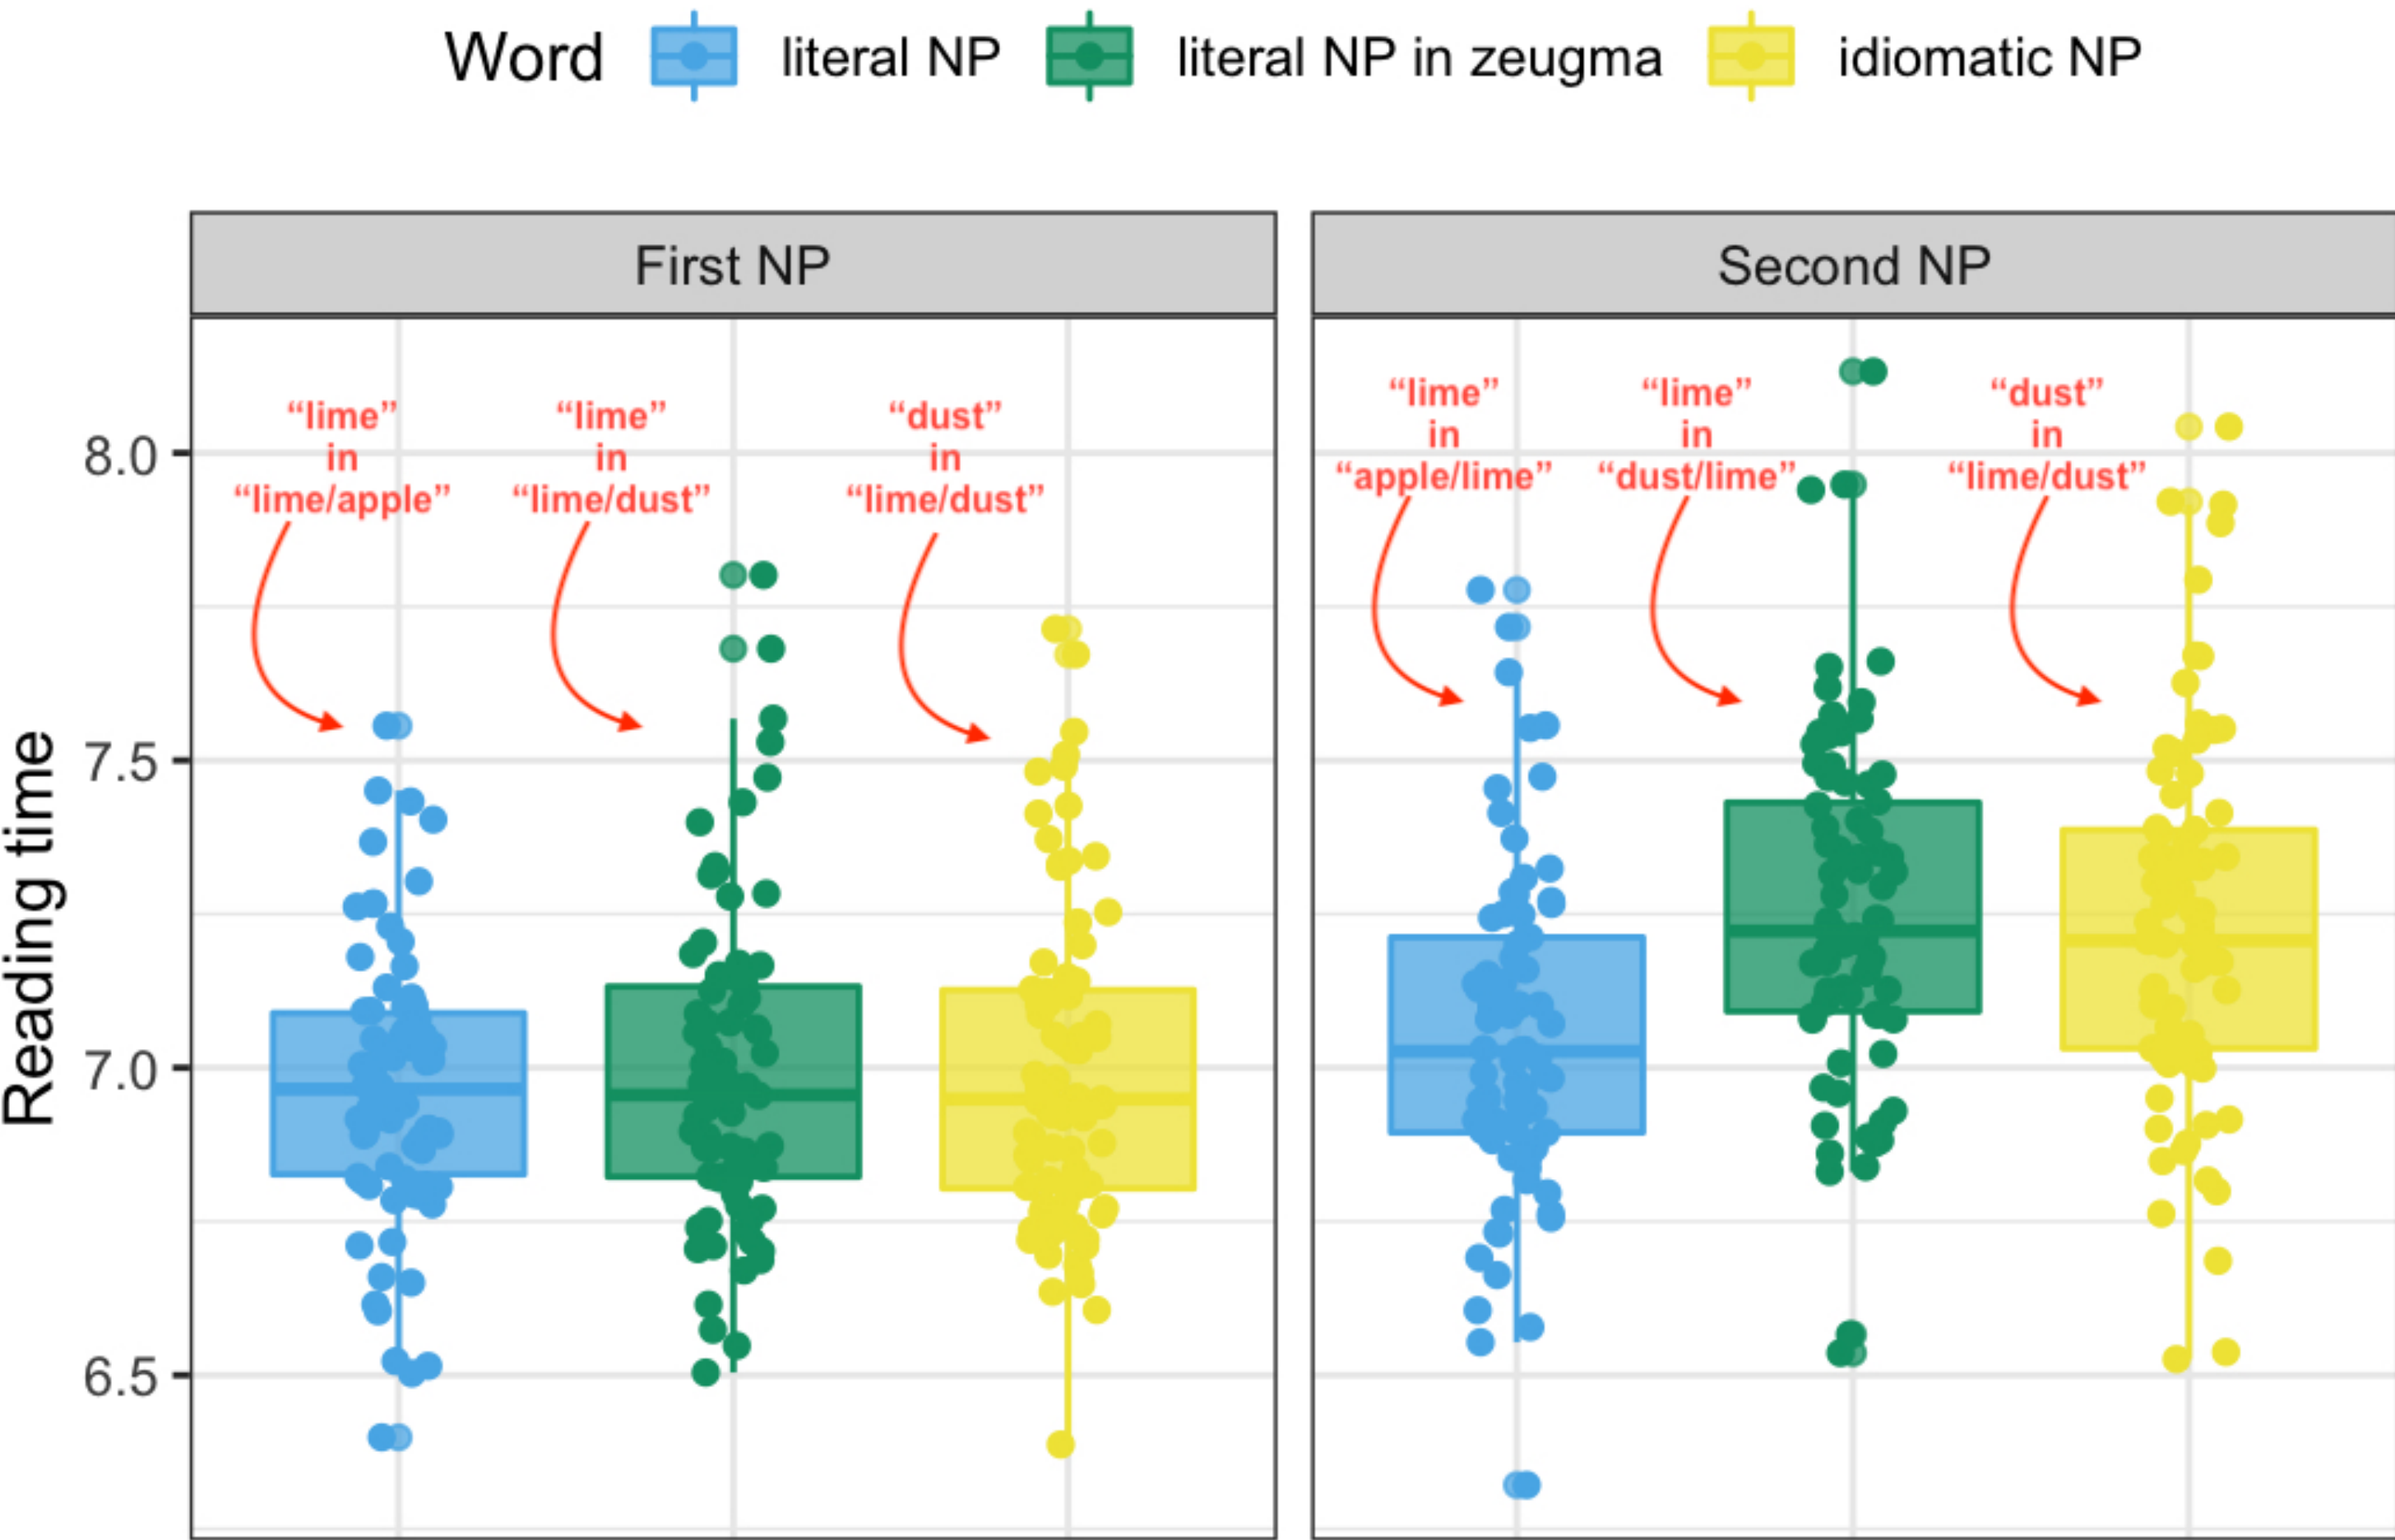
Word literal NP literal NP in zeugma idiomatic NP

First NP

"lime" in "lime/apple"

"lime" in "lime/dust"

"dust" in "lime/dust"

Second NP

"lime" in "apple/lime"

"lime" in "dust/lime"

"dust" in "lime/dust"

Reading time

8.0

7.5

7.0

6.5